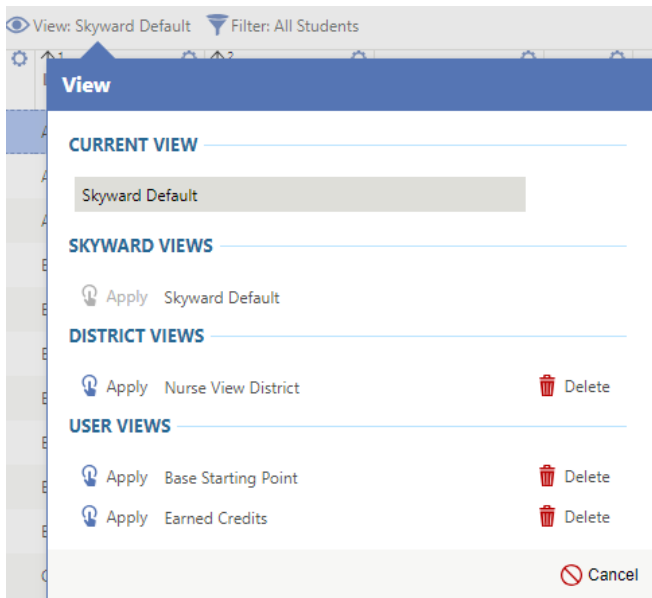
View: Skyward Default  Filter: All Students

View

CURRENT VIEW

Skyward Default

SKYWARD VIEWS

Apply  Skyward Default

DISTRICT VIEWS

Apply  Nurse View District  Delete

USER VIEWS

Apply  Base Starting Point  Delete

Apply  Earned Credits  Delete

Cancel